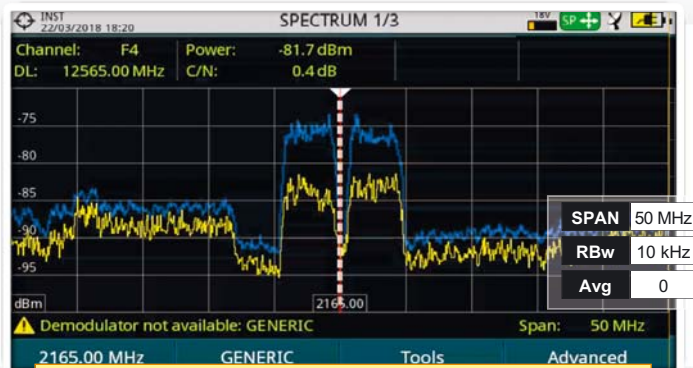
INST
22/03/2018 18:20
SPECTRUM 1/3
18V SP

Channel: F4
DL: 12565.00 MHz
Power: -81.7 dBm
C/N: 0.4 dB

-75
-80
-85
-90
-95
dBm
2165.00

| SPAN | 50 MHz |
|---|---|
| RBw | 10 kHz |
| Avg | 0 |

Demodulator not available: GENERIC
Span: 50 MHz

2165.00 MHz
GENERIC
Tools
Advanced